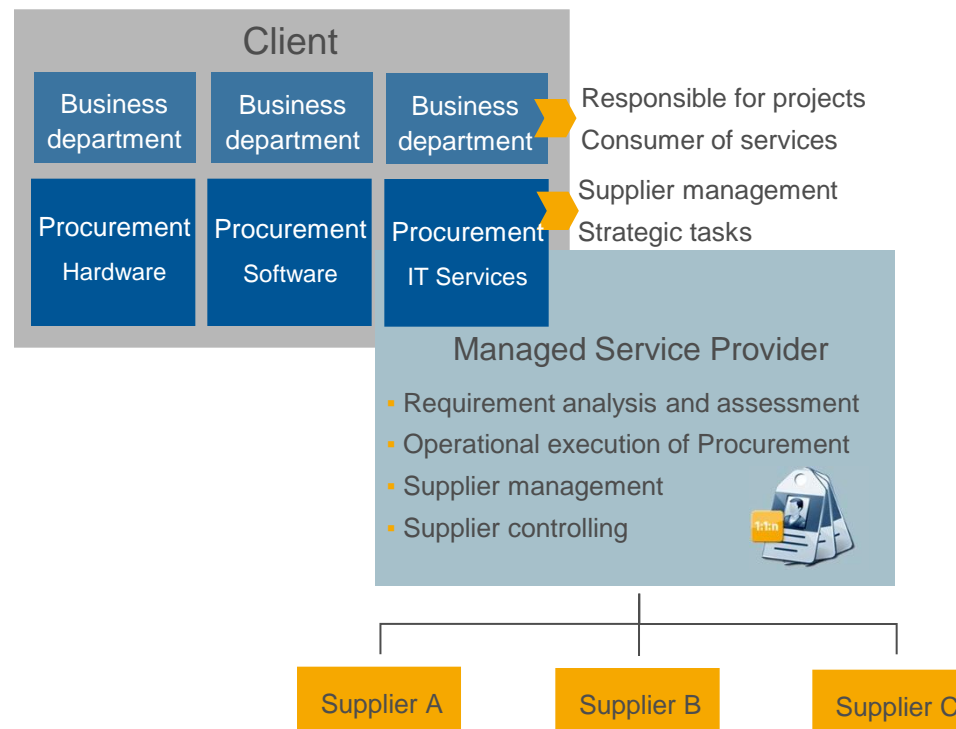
Client

Business department

Business department

Business department

Responsible for projects

Consumer of services

Procurement Hardware

Procurement Software

Procurement IT Services

Supplier management

Strategic tasks

Managed Service Provider

- Requirement analysis and assessment
- Operational execution of Procurement
- Supplier management
- Supplier controlling

1:1:n

Supplier A

Supplier B

Supplier C